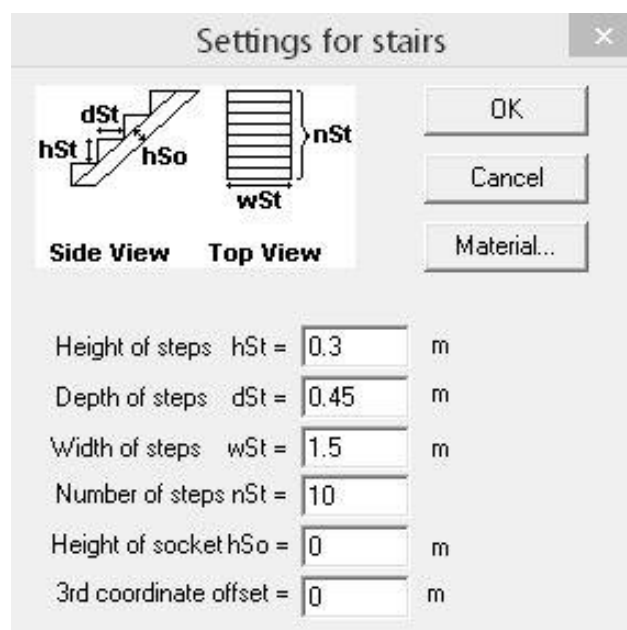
Settings for stairs

×

dSt
hSt
hSo
nSt
wSt
Side View Top View

OK

Cancel

Material...

Height of steps hSt = 0.3 m

Depth of steps dSt = 0.45 m

Width of steps wSt = 1.5 m

Number of steps nSt = 10

Height of socket hSo = 0 m

3rd coordinate offset = 0 m